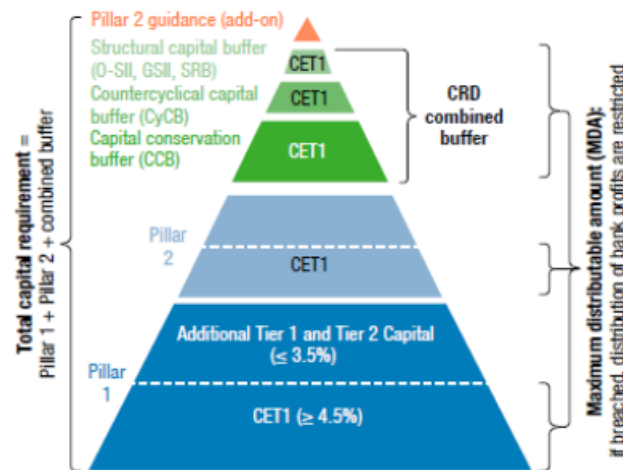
Total capital requirement = Pillar 1 + Pillar 2 + combined buffer

Pillar 2 guidance (add-on)

Structural capital buffer (O-SII, GSII, SRB)

CET1

Countercyclical capital buffer (CyCB)

CET1

Capital conservation buffer (CCB)

CET1

CRD combined buffer

Pillar 2

CET1

Pillar 1

Additional Tier 1 and Tier 2 Capital ($\leq$ 3.5%)

CET1 ($\geq$ 4.5%)

Maximum distributable amount (MDA): if breached, distribution of bank profits are restricted